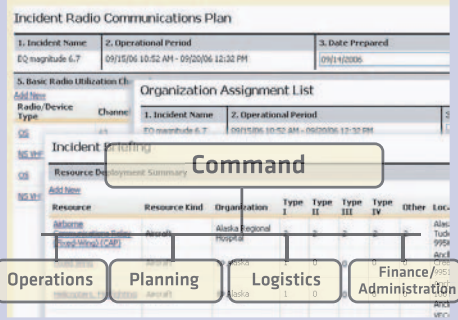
Incident Radio Communications Plan

1. Incident Name | 2. Operational Period | 3. Date Prepared
EQ magnitude 6.7 | 09/15/06 10:52 AM - 09/20/06 12:32 PM | 09/14/2006

5. Basic Radio Utilization Ch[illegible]
Add New
Radio/Device Type | Channel
OS
NG VH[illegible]
OS
NG VH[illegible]

Organization Assignment List

1. Incident Name | 2. Operational Period
EQ magnitude 6.7 | 09/15/06 10:52 AM - 09/20/06 12:32 PM

Incident Briefing

Resource Deployment Summary
Add New

| Resource | Resource Kind | Organization | Type I | Type II | Type III | Type IV | Other | Loc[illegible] |
|---|---|---|---|---|---|---|---|---|
| Airborne Communications Relay - Fixed-Wing2 (CAP) | Aircraft | Alaska Regional Hospital | 2 | 2 | 2 | 2 | 2 | Alas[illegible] Tud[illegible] 995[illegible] |
| | | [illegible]laska | | | | | | Anc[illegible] |
| Helicopters, Firefighting | Aircraft | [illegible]Alaska | 1 | 0 | | | | Anc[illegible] |

Command

Operations

Planning

Logistics

Finance/ Administration